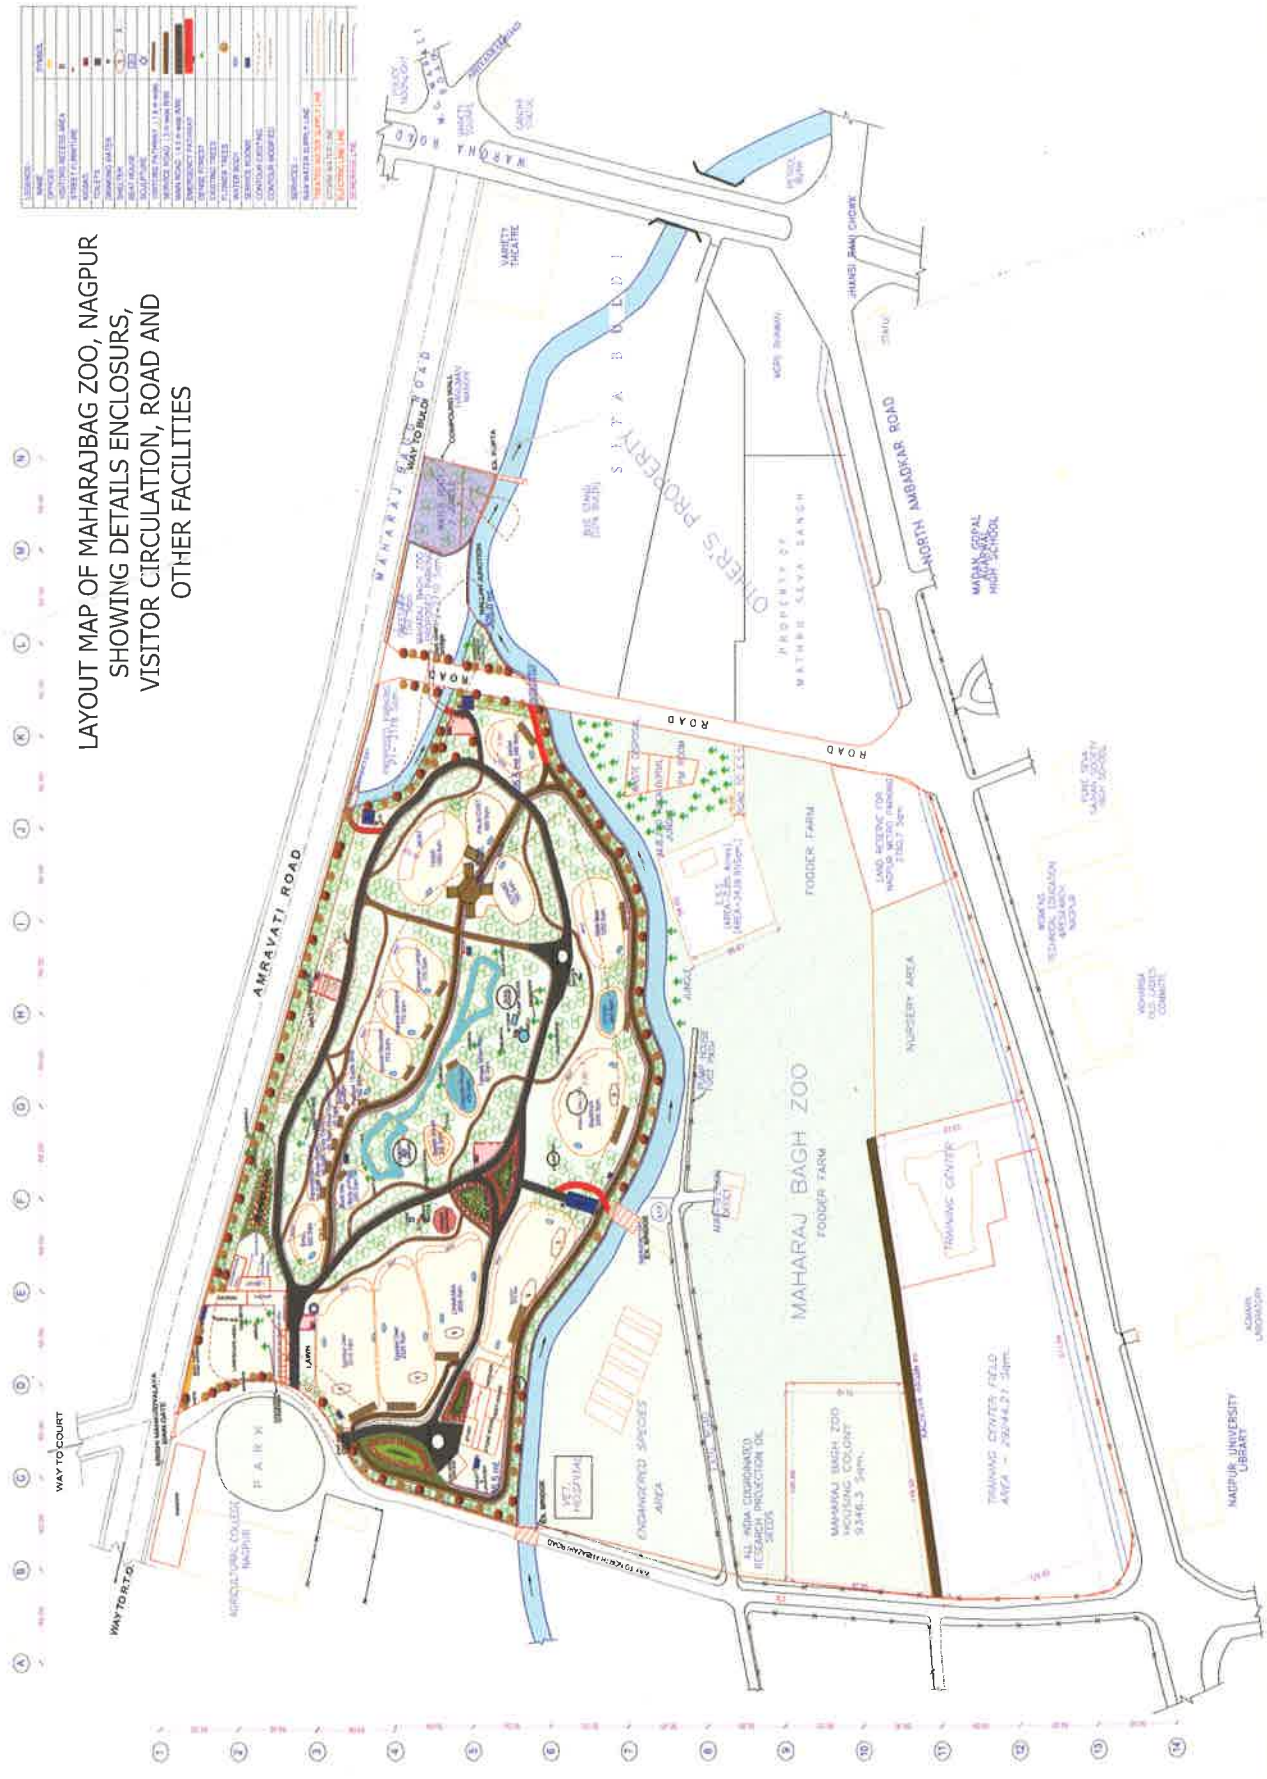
LAYOUT MAP OF MAHARAJBAG ZOO, NAGPUR SHOWING DETAILS ENCLOSURS, VISITOR CIRCULATION, ROAD AND OTHER FACILITIES

AMRAVATI ROAD

MAHARAJ BAGH ROAD

WARDHA ROAD

NORTH AMBADKAR ROAD

JHANSI RANI CHOWK

WAY TO BULDI

WAY TO COURT

WAY TO R.T.O.

SITABULDI

OTHER'S PROPERTY

PROPERTY OF MATHRU SEVA SANGH

ROAD

ROAD

VARIETY THEATRE

BUS STAND

FODDER FARM

NURSERY AREA

MAHARAJ BAGH ZOO

FODDER FARM

TRAINING CENTER

TRAINING CENTER FIELD

ENDANGERED SPECIES AREA

VET. HOSPITAL

MAHARAJ BAGH ZOO HOUSING COLONY

ALL INDIA COORDINATED RESEARCH PROJECTION OIL SEEDS

AGRICULTURAL COLLEGE NAGPUR

PARK

LAWN

NAGPUR UNIVERSITY LIBRARY

MADAN GOPAL AGARWAL HIGH SCHOOL

JUNGLE

A B C D E F G H I J K L M N

1 2 3 4 5 6 7 8 9 10 11 12 13 14

LEGEND

SYMBOL

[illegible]